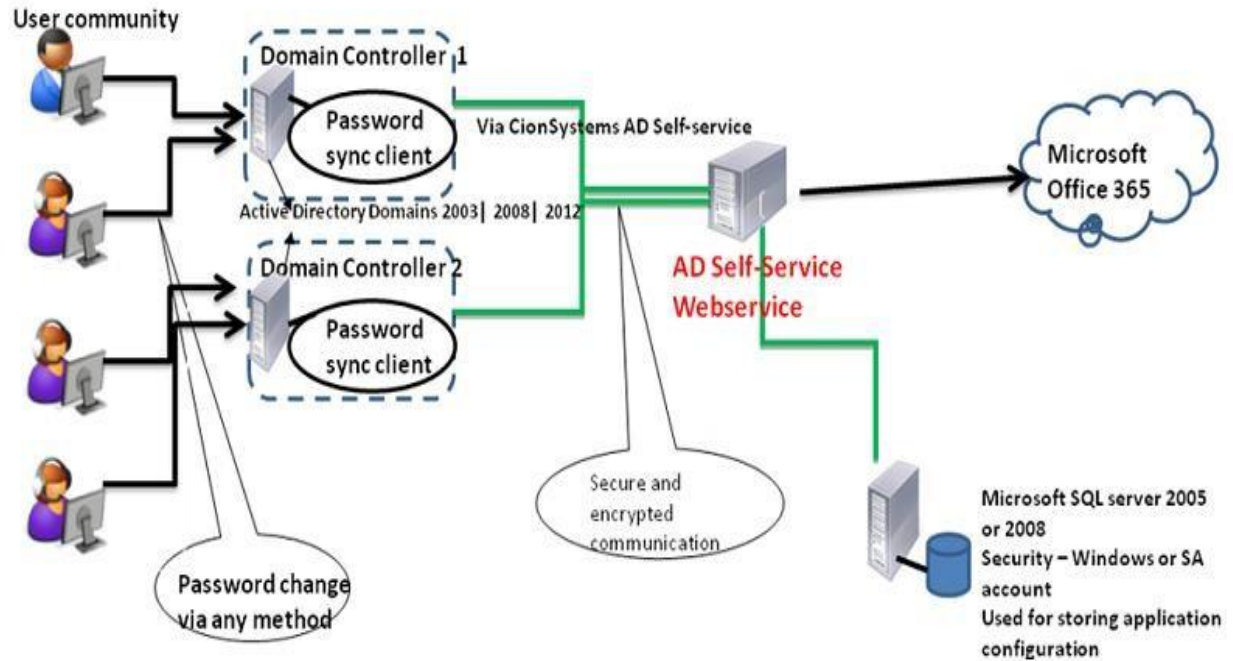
User community

Domain Controller 1

Password sync client

Via CionSystems AD Self-service

Microsoft Office 365

Active Directory Domains 2003| 2008| 2012

Domain Controller 2

Password sync client

AD Self-Service Webservice

Secure and encrypted communication

Password change via any method

Microsoft SQL server 2005 or 2008
Security – Windows or SA account
Used for storing application configuration